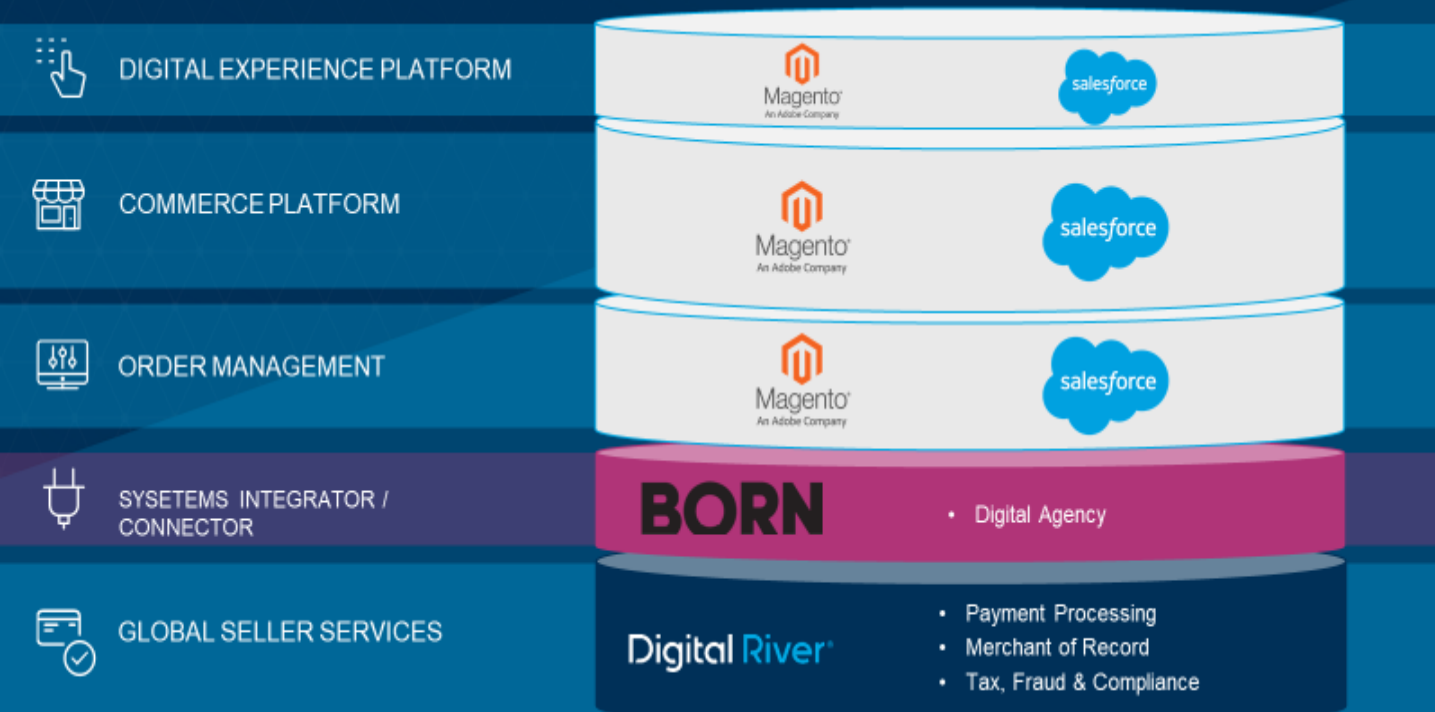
DIGITAL EXPERIENCE PLATFORM

Magento
An Adobe Company

salesforce

COMMERCE PLATFORM

Magento
An Adobe Company

salesforce

ORDER MANAGEMENT

Magento
An Adobe Company

salesforce

SYSETEMS INTEGRATOR / CONNECTOR

BORN

• Digital Agency

GLOBAL SELLER SERVICES

Digital River

• Payment Processing
• Merchant of Record
• Tax, Fraud & Compliance